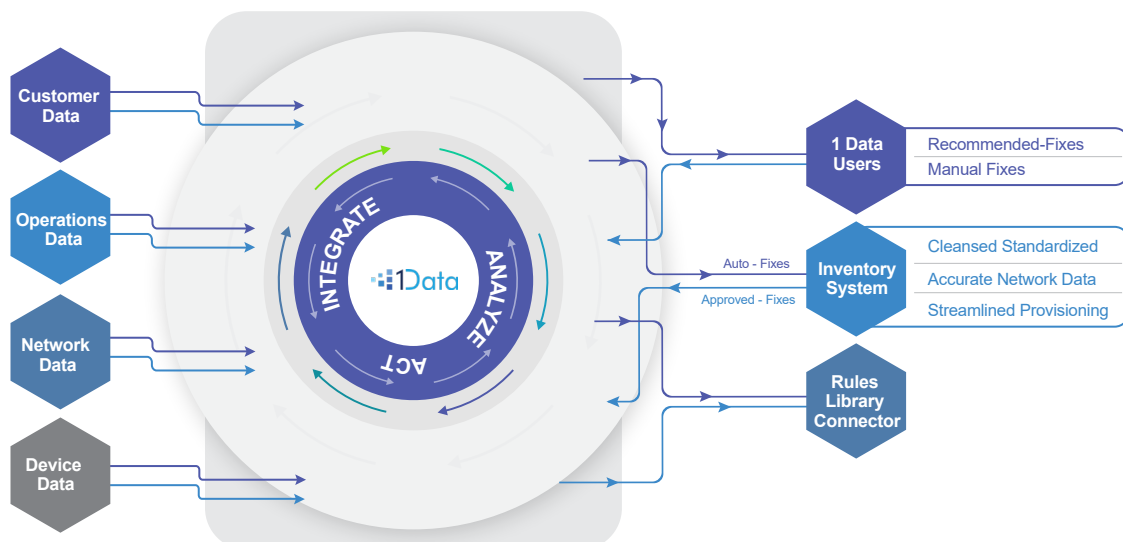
Customer Data

Operations Data

Network Data

Device Data

INTEGRATE

ANALYZE

ACT

1Data

1 Data Users

Recommended-Fixes

Manual Fixes

Auto - Fixes

Approved - Fixes

Inventory System

Cleansed Standardized

Accurate Network Data

Streamlined Provisioning

Rules Library Connector